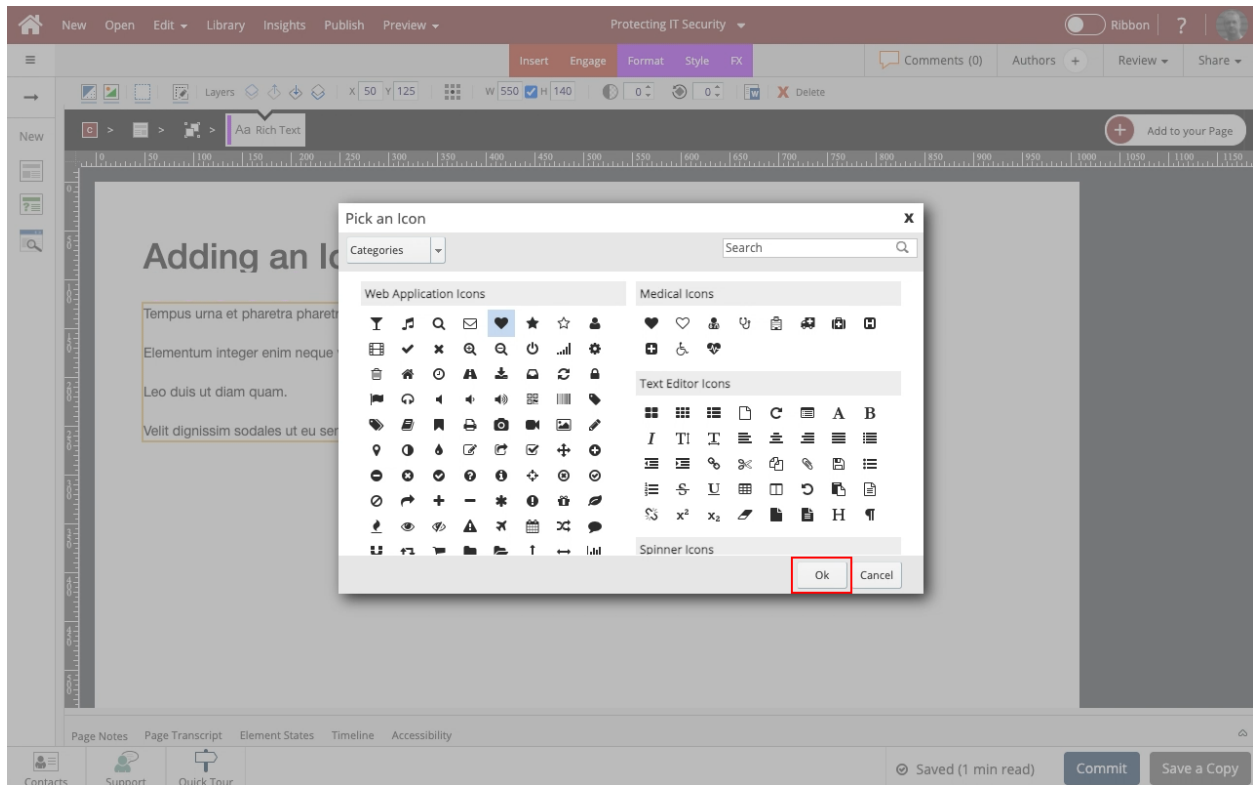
New Open Edit Library Insights Publish Preview

Protecting IT Security

Ribbon ?

Insert Engage Format Style FX

Comments (0) Authors + Review Share

Layers X 50 Y 125 W 550 H 140 0 0 Delete

New

Aa Rich Text

Add to your Page

Adding an Ic

Tempus urna et pharetra pharetr

Elementum integer enim neque

Leo duis ut diam quam.

Velit dignissim sodales ut eu ser

Pick an Icon

Categories

Search

Web Application Icons

Medical Icons

Text Editor Icons

A B

H ¶

Spinner Icons

Ok Cancel

Page Notes Page Transcript Element States Timeline Accessibility

Contacts Support Quick Tour

Saved (1 min read) Commit Save a Copy